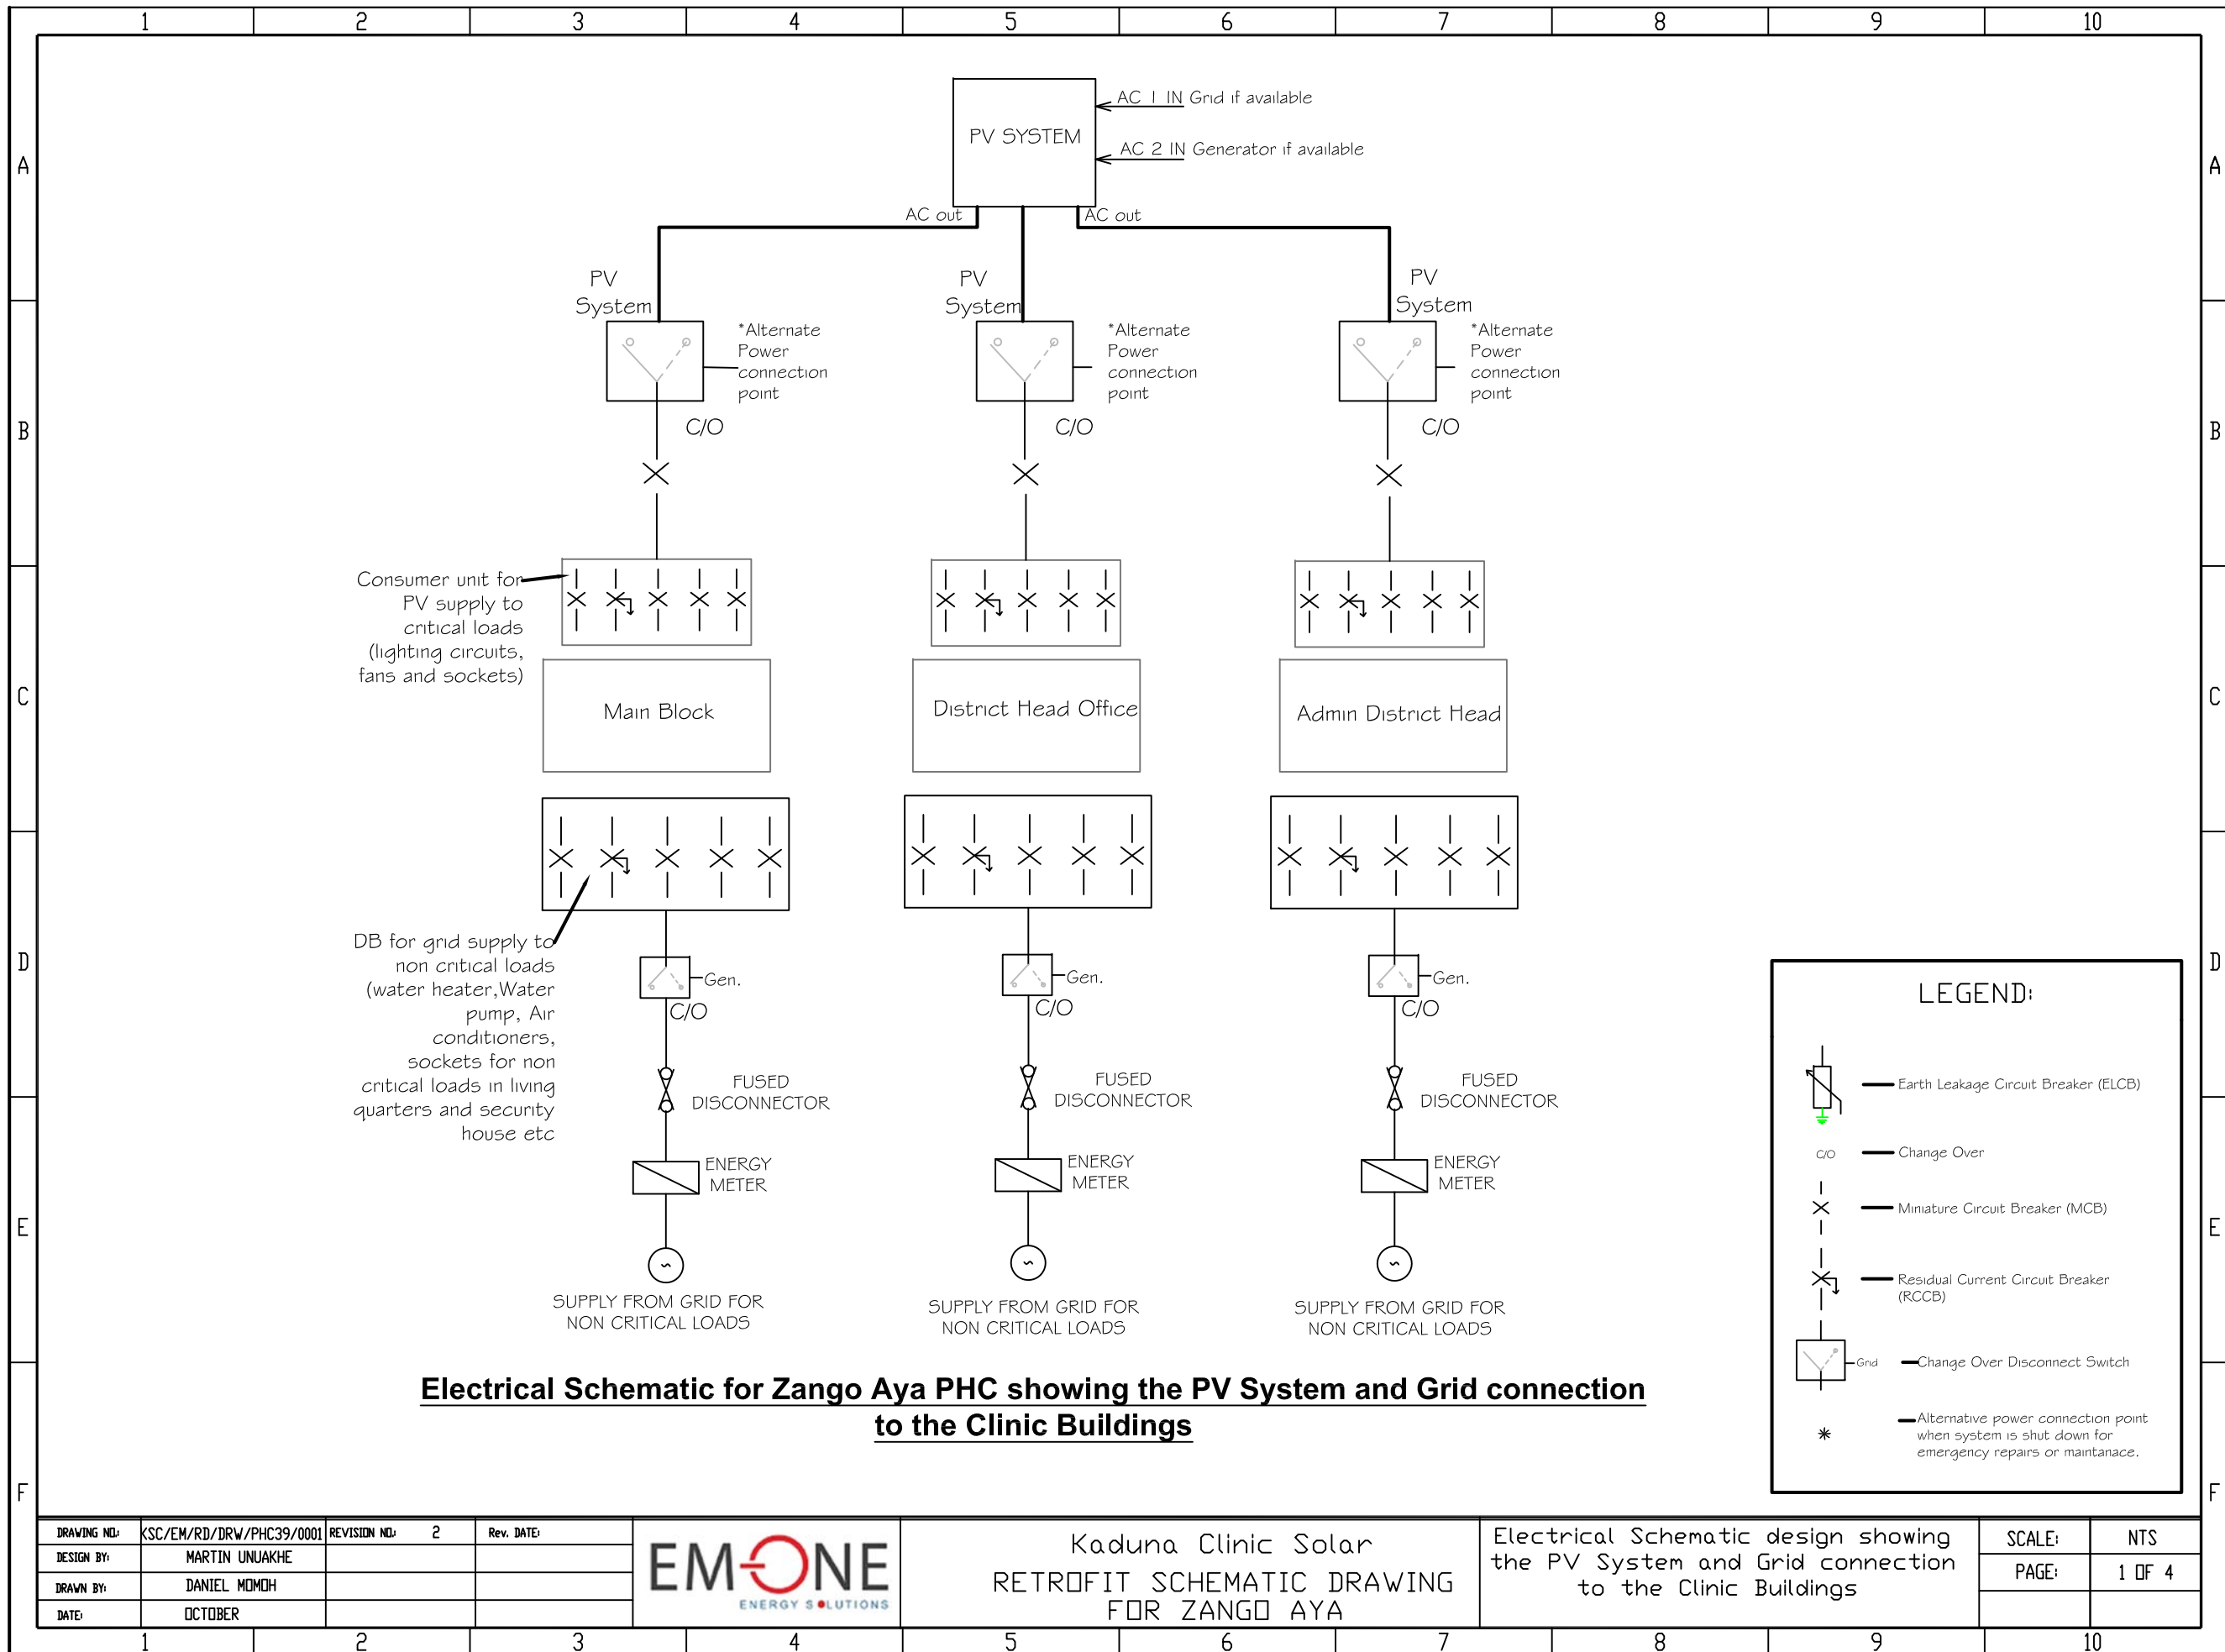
1 2 3 4 5 6 7 8 9 10

A
B
C
D
E
F

PV SYSTEM

AC 1 IN Grid if available

AC 2 IN Generator if available

AC out

AC out

PV System

*Alternate Power connection point

C/O

PV System

*Alternate Power connection point

C/O

PV System

*Alternate Power connection point

C/O

Consumer unit for PV supply to critical loads (lighting circuits, fans and sockets)

Main Block

District Head Office

Admin District Head

DB for grid supply to non critical loads (water heater,Water pump, Air conditioners, sockets for non critical loads in living quarters and security house etc

Gen.
C/O

FUSED DISCONNECTOR

ENERGY METER

SUPPLY FROM GRID FOR NON CRITICAL LOADS

Gen.
C/O

FUSED DISCONNECTOR

ENERGY METER

SUPPLY FROM GRID FOR NON CRITICAL LOADS

Gen.
C/O

FUSED DISCONNECTOR

ENERGY METER

SUPPLY FROM GRID FOR NON CRITICAL LOADS

LEGEND:

Earth Leakage Circuit Breaker (ELCB)

C/O
Change Over

Miniature Circuit Breaker (MCB)

Residual Current Circuit Breaker (RCCB)

Grid
Change Over Disconnect Switch

*
Alternative power connection point when system is shut down for emergency repairs or maintanace.

Electrical Schematic for Zango Aya PHC showing the PV System and Grid connection to the Clinic Buildings

| DRAWING NO: | KSC/EM/RD/DRW/PHC39/0001 | REVISION NO: | 2 | Rev. DATE: |
|---|---|---|---|---|
| DESIGN BY: | MARTIN UNUAKHE | | | |
| DRAWN BY: | DANIEL MOMOH | | | |
| DATE: | OCTOBER | | | |

EMONE
ENERGY SOLUTIONS

Kaduna Clinic Solar
RETROFIT SCHEMATIC DRAWING FOR ZANGO AYA

Electrical Schematic design showing the PV System and Grid connection to the Clinic Buildings

| SCALE: | NTS |
|---|---|
| PAGE: | 1 OF 4 |

1 2 3 4 5 6 7 8 9 10